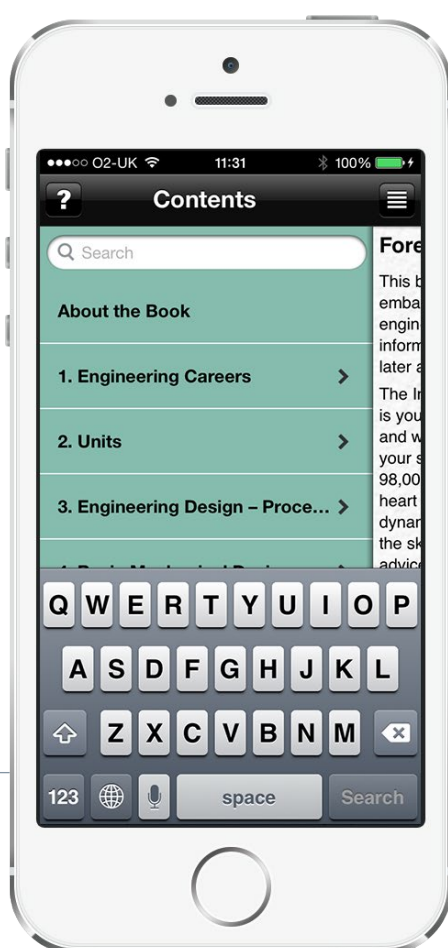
●●●○○ O2-UK 11:31 100%

?

Contents

Search

About the Book

1. Engineering Careers

2. Units

3. Engineering Design – Proce…

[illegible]

Fore

This b
emba
engin
inform
later a

The In
is you
and w
your s
98,00
heart
dyna
the sk
advic

Q W E R T Y U I O P

A S D F G H J K L

Z X C V B N M

123

space

Search